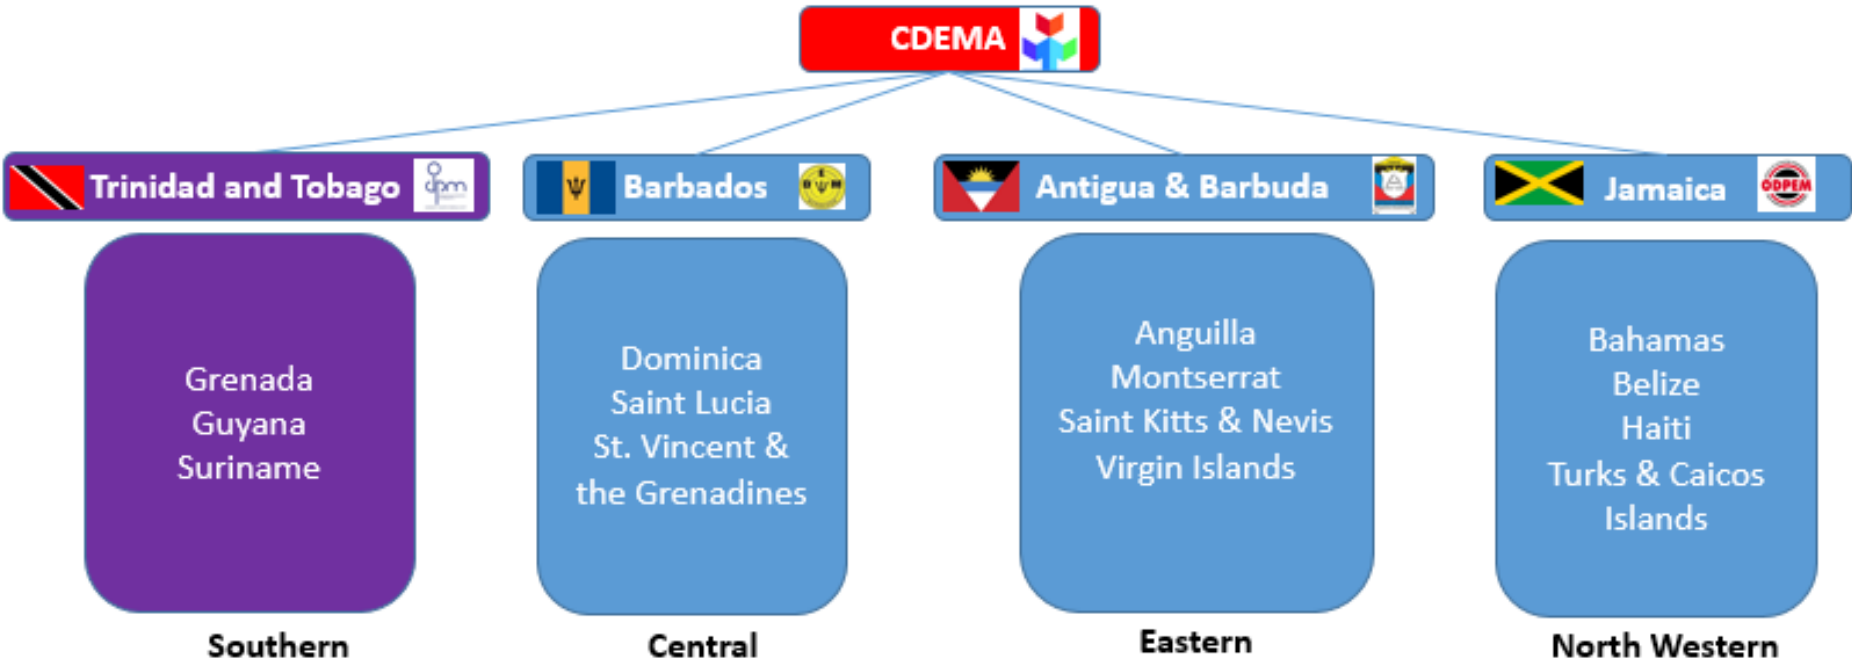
CDEMA

Trinidad and Tobago

odpm

Barbados

Antigua & Barbuda

Jamaica

ODPEM

Grenada
Guyana
Suriname

Southern

Dominica
Saint Lucia
St. Vincent & the Grenadines

Central

Anguilla
Montserrat
Saint Kitts & Nevis
Virgin Islands

Eastern

Bahamas
Belize
Haiti
Turks & Caicos Islands

North Western